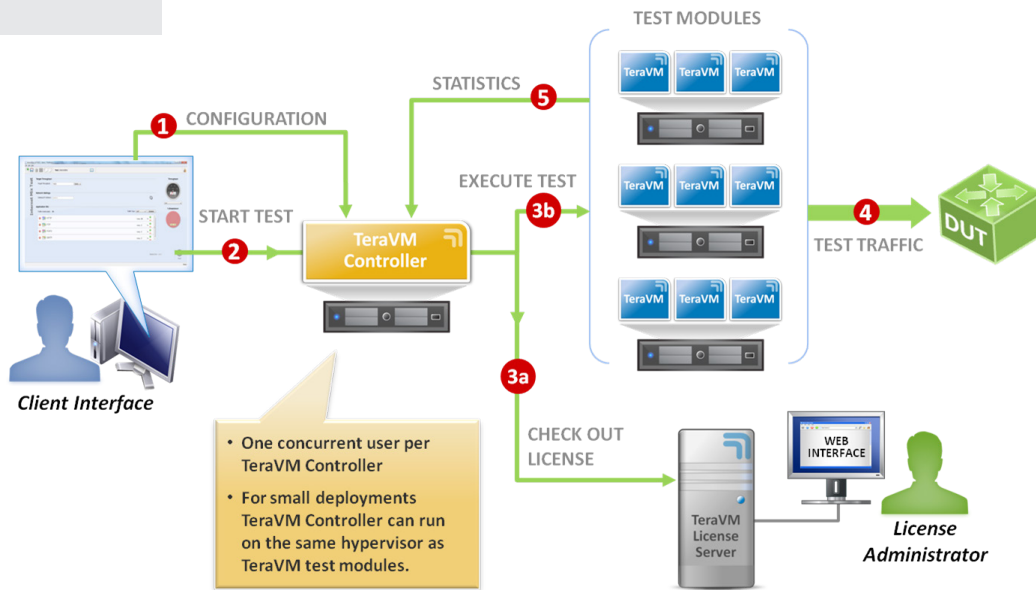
TEST MODULES

STATISTICS 5

1 CONFIGURATION

TeraVM TeraVM TeraVM

EXECUTE TEST

3b

TeraVM TeraVM TeraVM

START TEST

2

TeraVM Controller

4

DUT

TEST TRAFFIC

TeraVM TeraVM TeraVM

3a

Client Interface

CHECK OUT LICENSE

WEB INTERFACE

• One concurrent user per TeraVM Controller

• For small deployments TeraVM Controller can run on the same hypervisor as TeraVM test modules.

TeraVM License Server

License Administrator